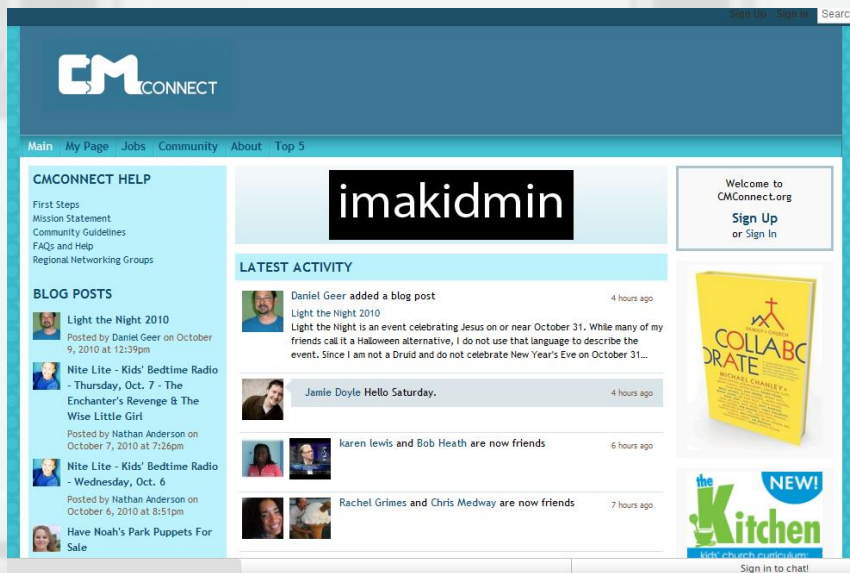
Sign Up Sign In Search

CMCONNECT

Main My Page Jobs Community About Top 5

CMCONNECT HELP

First Steps
Mission Statement
Community Guidelines
FAQs and Help
Regional Networking Groups

BLOG POSTS

Light the Night 2010
Posted by Daniel Geer on October 9, 2010 at 12:39pm

Nite Lite - Kids' Bedtime Radio - Thursday, Oct. 7 - The Enchanter's Revenge & The Wise Little Girl
Posted by Nathan Anderson on October 7, 2010 at 7:26pm

Nite Lite - Kids' Bedtime Radio - Wednesday, Oct. 6
Posted by Nathan Anderson on October 6, 2010 at 8:51pm

Have Noah's Park Puppets For Sale

imakidmin

LATEST ACTIVITY

Daniel Geer added a blog post 4 hours ago
Light the Night 2010
Light the Night is an event celebrating Jesus on or near October 31. While many of my friends call it a Halloween alternative, I do not use that language to describe the event. Since I am not a Druid and do not celebrate New Year's Eve on October 31...

Jamie Doyle Hello Saturday. 4 hours ago

karen lewis and Bob Heath are now friends 6 hours ago

Rachel Grimes and Chris Medway are now friends 7 hours ago

Welcome to CMConnect.org
Sign Up
or Sign In

COLLABORATE
MICHAEL CHANLEY

NEW!
the Kitchen
kids' church curriculum

Sign in to chat!